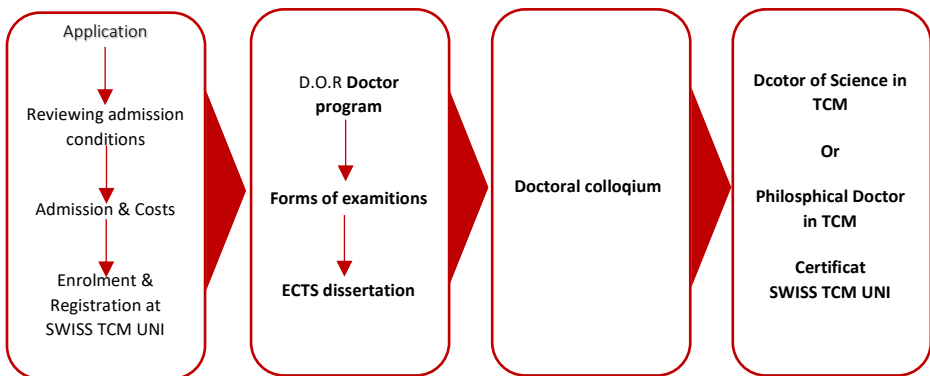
Application

Reviewing admission conditions

Admission & Costs

Enrolment & Registration at SWISS TCM UNI

D.O.R **Doctor program**

**Forms of examitions**

**ECTS dissertation**

**Doctoral colloqium**

**Dcotor of Science in TCM**

**Or**

**Philosphical Doctor in TCM**

**Certificat SWISS TCM UNI**